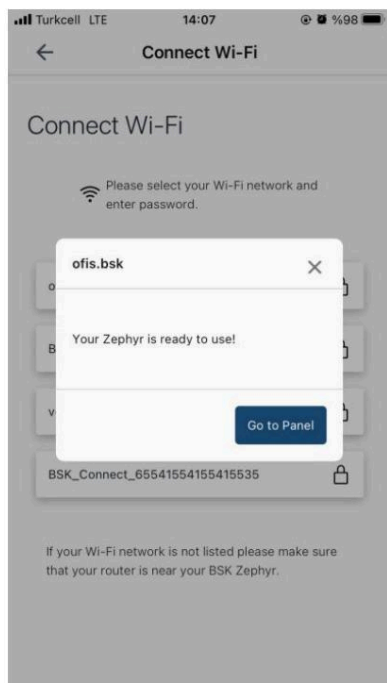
Turkcell LTE 14:07 %98

Connect Wi-Fi

Connect Wi-Fi

Please select your Wi-Fi network and enter password.

ofis.bsk

Your Zephyr is ready to use!

Go to Panel

o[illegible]

B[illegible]

v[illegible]

BSK_Connect_655415541554155 35

If your Wi-Fi network is not listed please make sure that your router is near your BSK Zephyr.